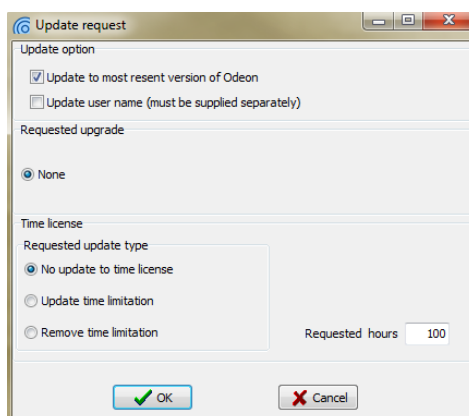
Update request

Update option

Update to most resent version of Odeon

Update user name (must be supplied separately)

Requested upgrade

None

Time license

Requested update type

No update to time license

Update time limitation

Remove time limitation

Requested hours 100

OK

Cancel